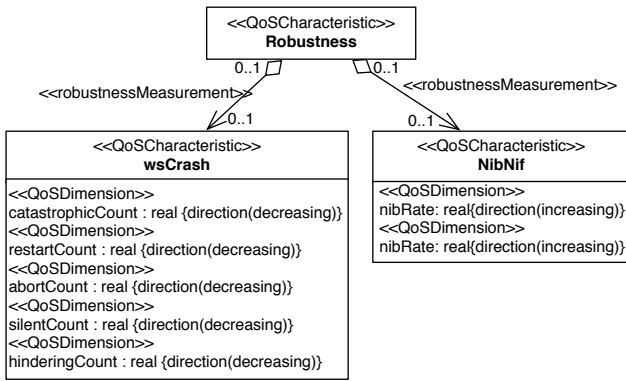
<<QoSCharacteristic>>
Robustness

0..1
<<robustnessMeasurement>>
0..1

0..1
<<robustnessMeasurement>>
0..1

<<QoSCharacteristic>>
wsCrash

<<QoSDimension>>
catastrophicCount : real {direction(decreasing)}
<<QoSDimension>>
restartCount : real {direction(decreasing)}
<<QoSDimension>>
abortCount : real {direction(decreasing)}
<<QoSDimension>>
silentCount : real {direction(decreasing)}
<<QoSDimension>>
hinderingCount : real {direction(decreasing)}

<<QoSCharacteristic>>
NibNif

<<QoSDimension>>
nibRate: real{direction(increasing)}
<<QoSDimension>>
nibRate: real{direction(increasing)}